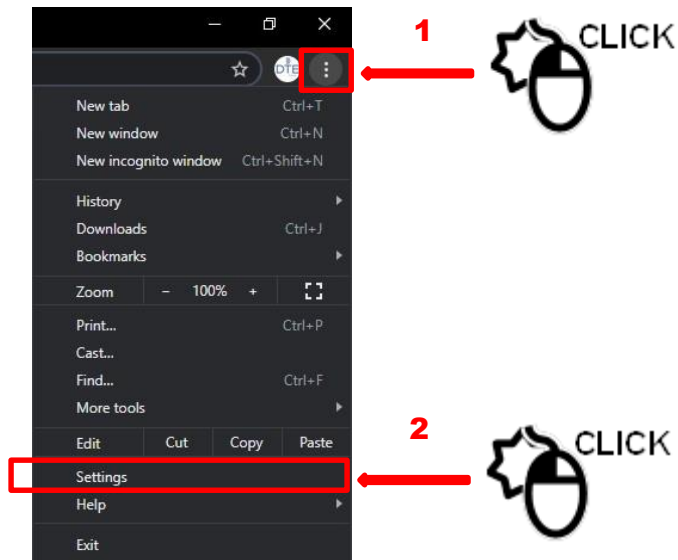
1

CLICK

New tab Ctrl+T
New window Ctrl+N
New incognito window Ctrl+Shift+N

History
Downloads Ctrl+J
Bookmarks

Zoom – 100% +

Print... Ctrl+P
Cast...
Find... Ctrl+F
More tools

Edit Cut Copy Paste

2

CLICK

Settings
Help

Exit